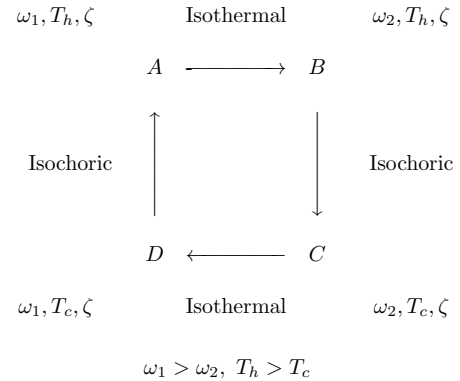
$\omega_1, T_h, \zeta$ Isothermal $\omega_2, T_h, \zeta$

$A \longrightarrow B$

Isochoric Isochoric

$D \longleftarrow C$

$\omega_1, T_c, \zeta$ Isothermal $\omega_2, T_c, \zeta$

$\omega_1 > \omega_2,\ T_h > T_c$